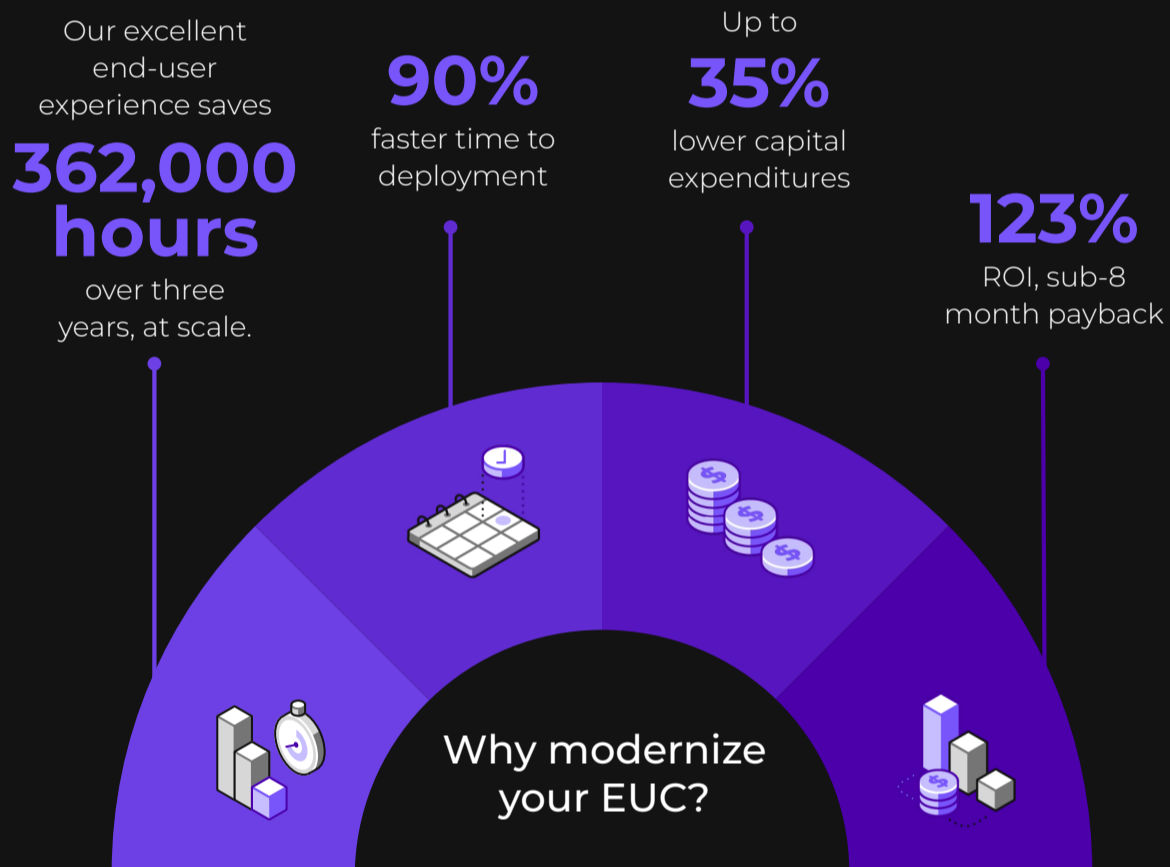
Our excellent end-user experience saves

362,000 hours

over three years, at scale.

90%

faster time to deployment

Up to

35%

lower capital expenditures

123%

ROI, sub-8 month payback

Why modernize your EUC?